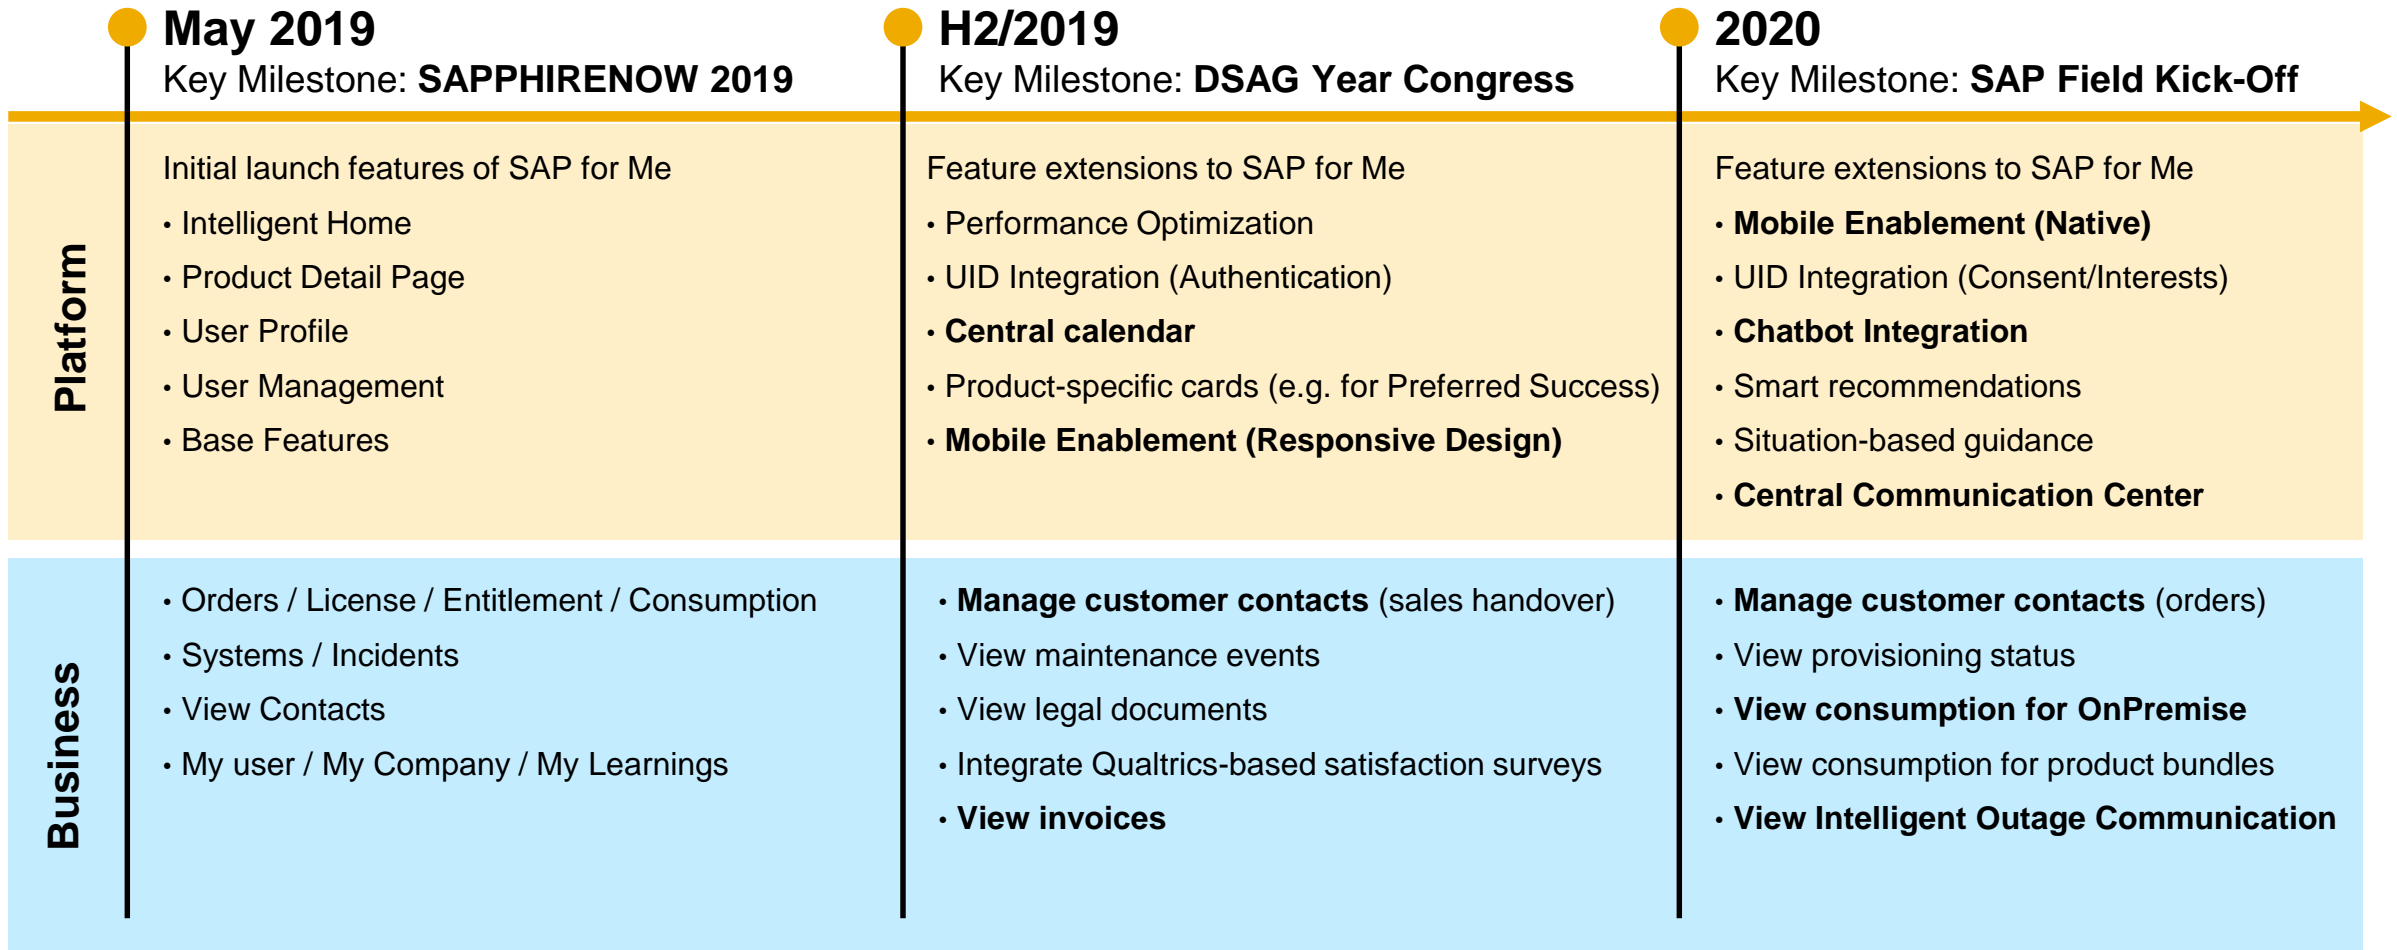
May 2019
Key Milestone: SAPPHIRENOW 2019

H2/2019
Key Milestone: DSAG Year Congress

2020
Key Milestone: SAP Field Kick-Off

Platform

Initial launch features of SAP for Me
• Intelligent Home
• Product Detail Page
• User Profile
• User Management
• Base Features

Feature extensions to SAP for Me
• Performance Optimization
• UID Integration (Authentication)
• Central calendar
• Product-specific cards (e.g. for Preferred Success)
• Mobile Enablement (Responsive Design)

Feature extensions to SAP for Me
• Mobile Enablement (Native)
• UID Integration (Consent/Interests)
• Chatbot Integration
• Smart recommendations
• Situation-based guidance
• Central Communication Center

Business

• Orders / License / Entitlement / Consumption
• Systems / Incidents
• View Contacts
• My user / My Company / My Learnings

• Manage customer contacts (sales handover)
• View maintenance events
• View legal documents
• Integrate Qualtrics-based satisfaction surveys
• View invoices

• Manage customer contacts (orders)
• View provisioning status
• View consumption for OnPremise
• View consumption for product bundles
• View Intelligent Outage Communication